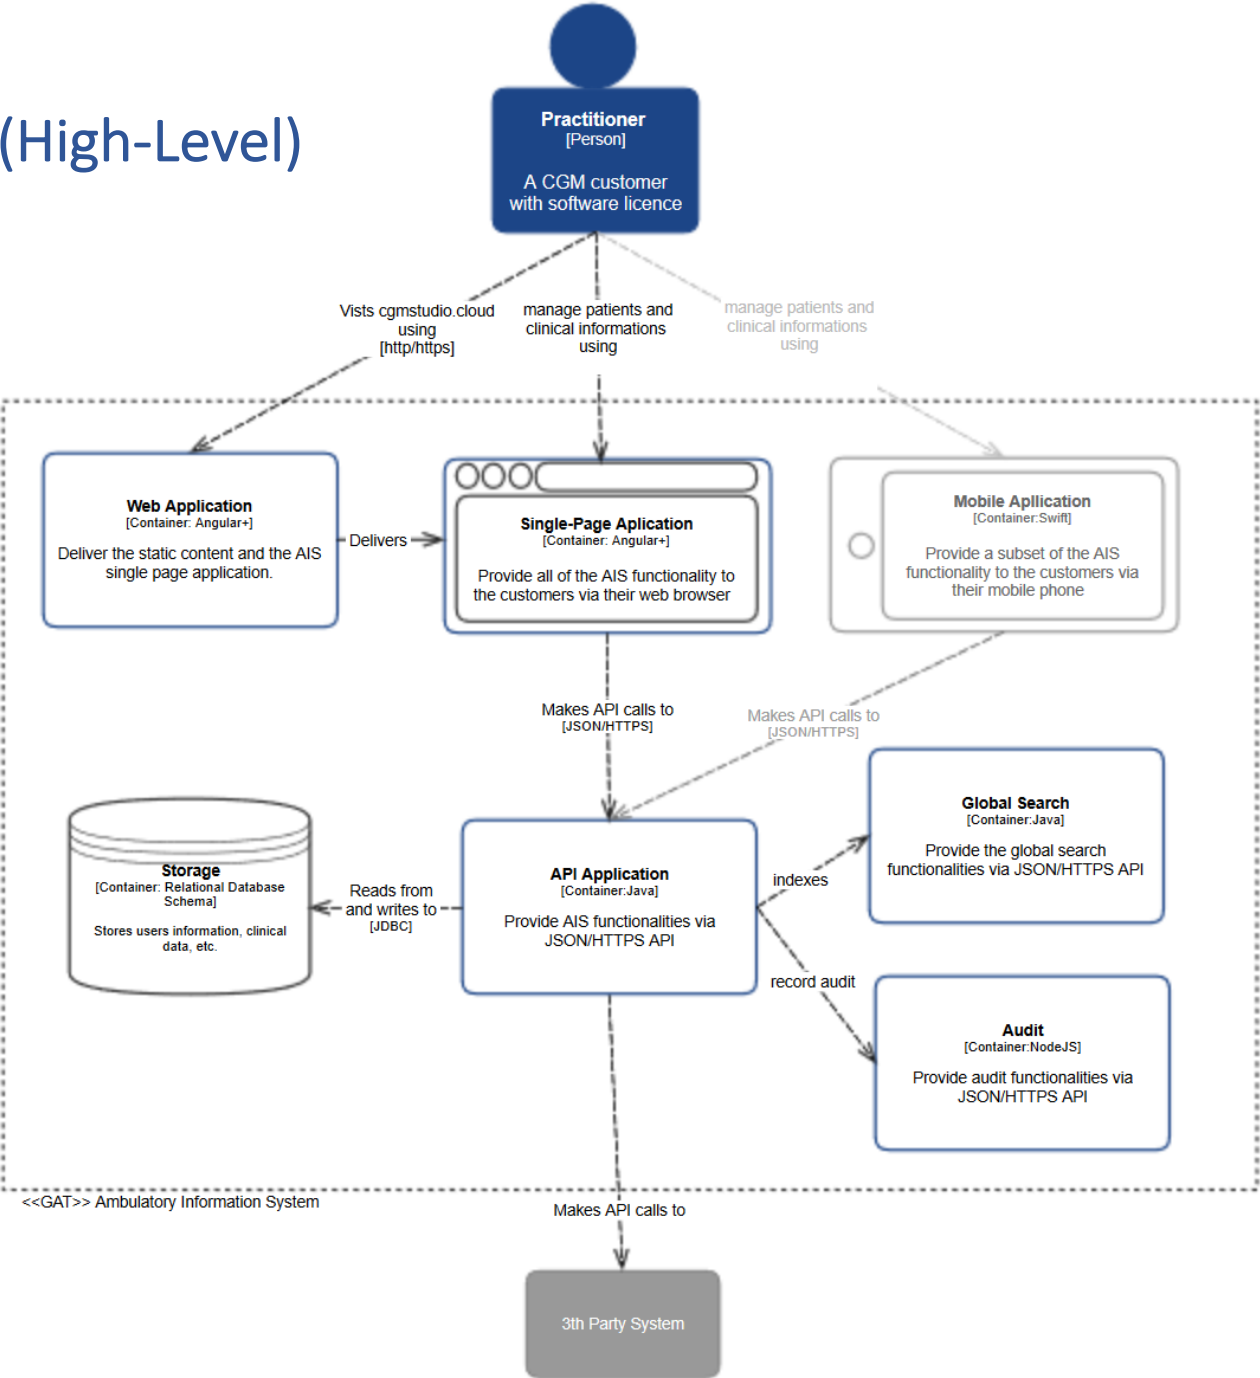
(High-Level)

Practitioner
[Person]

A CGM customer with software licence

Vists cgmstudio.cloud using [http/https]

manage patients and clinical informations using

manage patients and clinical informations using

Web Application
[Container: Angular+]

Deliver the static content and the AIS single page application.

Delivers

Single-Page Aplication
[Container: Angular+]

Provide all of the AIS functionality to the customers via their web browser

Mobile Aplication
[Container:Swift]

Provide a subset of the AIS functionality to the customers via their mobile phone

Makes API calls to
[JSON/HTTPS]

Makes API calls to
[JSON/HTTPS]

Storage
[Container: Relational Database Schema]

Stores users information, clinical data, etc.

Reads from and writes to
[JDBC]

API Application
[Container:Java]

Provide AIS functionalities via JSON/HTTPS API

indexes

Global Search
[Container:Java]

Provide the global search functionalities via JSON/HTTPS API

record audit

Audit
[Container:NodeJS]

Provide audit functionalities via JSON/HTTPS API

<<GAT>> Ambulatory Information System

Makes API calls to

3th Party System